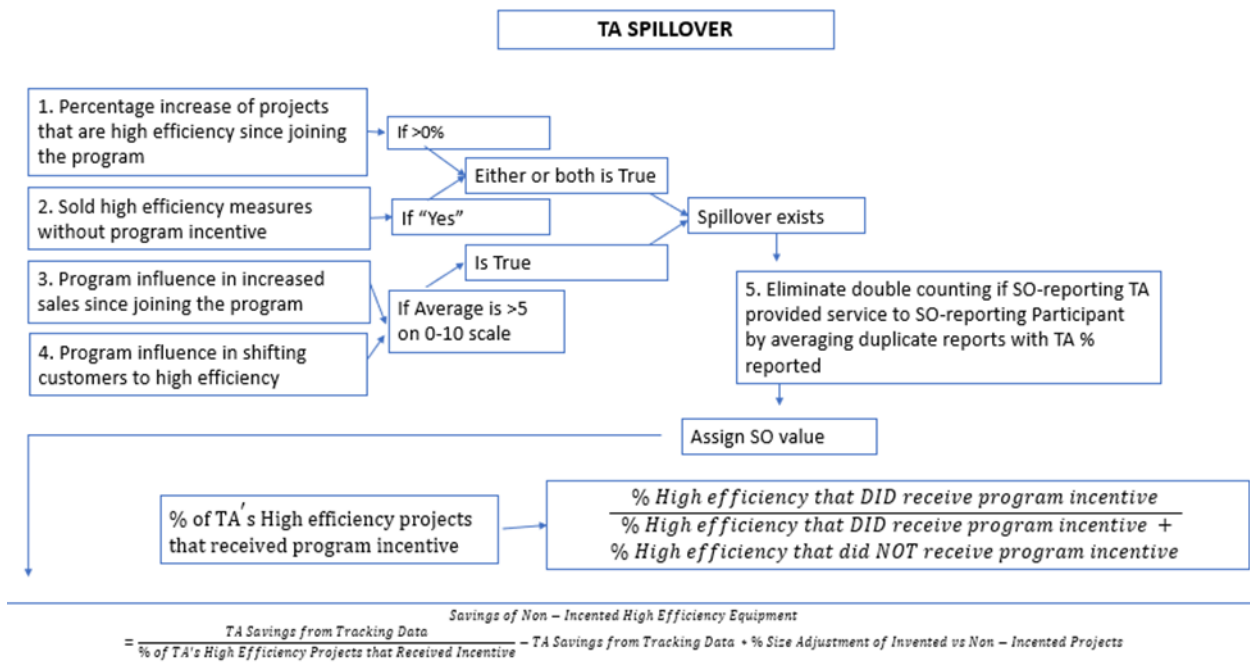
TA SPILLOVER

1. Percentage increase of projects that are high efficiency since joining the program

If >0%

Either or both is True

2. Sold high efficiency measures without program incentive

If "Yes"

Spillover exists

3. Program influence in increased sales since joining the program

Is True

If Average is >5 on 0-10 scale

4. Program influence in shifting customers to high efficiency

5. Eliminate double counting if SO-reporting TA provided service to SO-reporting Participant by averaging duplicate reports with TA % reported

Assign SO value

% of TA's High efficiency projects that received program incentive

$\frac{\%\ High\ efficiency\ that\ DID\ receive\ program\ incentive}{\%\ High\ efficiency\ that\ DID\ receive\ program\ incentive\ +\ \%\ High\ efficiency\ that\ did\ NOT\ receive\ program\ incentive}$

$Savings\ of\ Non-Incented\ High\ Efficiency\ Equipment$
$= \frac{TA\ Savings\ from\ Tracking\ Data}{\%\ of\ TA's\ High\ Efficiency\ Projects\ that\ Received\ Incentive} - TA\ Savings\ from\ Tracking\ Data\ + \%\ Size\ Adjustment\ of\ Invented\ vs\ Non-Incented\ Projects$